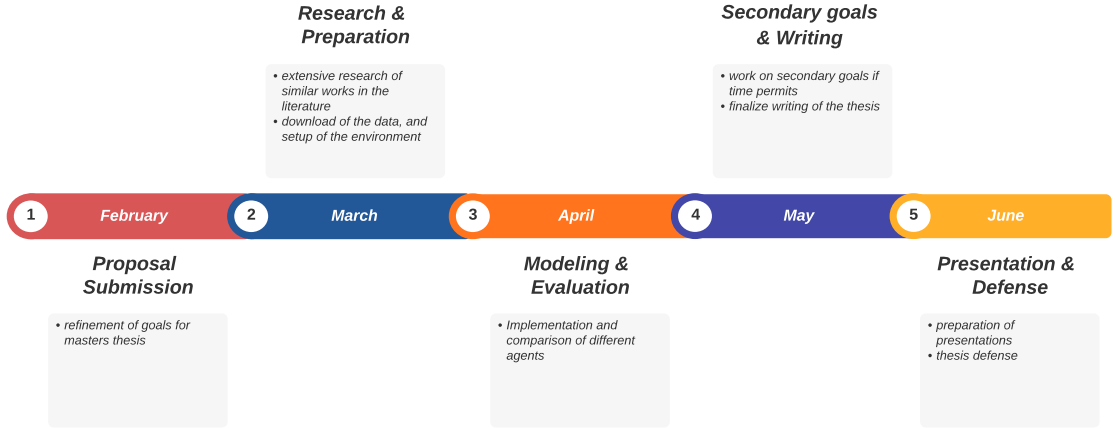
Research & Preparation

• extensive research of similar works in the literature
• download of the data, and setup of the environment

Secondary goals & Writing

• work on secondary goals if time permits
• finalize writing of the thesis

1 February

2 March

3 April

4 May

5 June

Proposal Submission

• refinement of goals for masters thesis

Modeling & Evaluation

• Implementation and comparison of different agents

Presentation & Defense

• preparation of presentations
• thesis defense